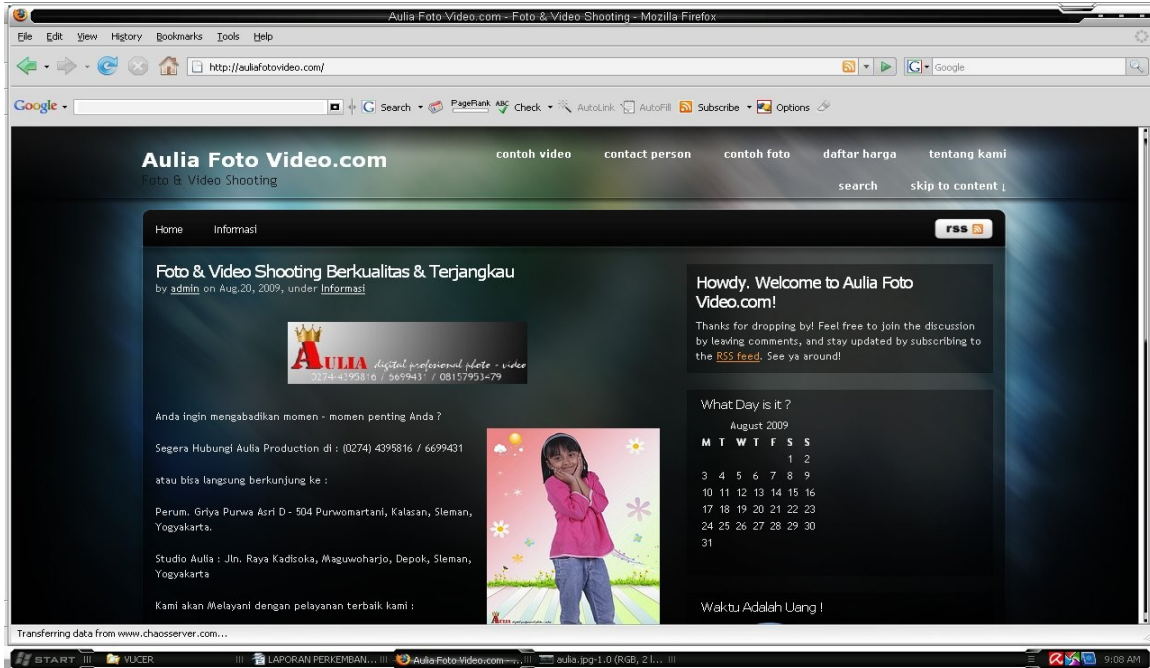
Aulia Foto Video.com - Foto & Video Shooting - Mozilla Firefox

File Edit View History Bookmarks Tools Help

http://auliafotovideo.com/

Google

Google Search PageRank Check AutoLink AutoFill Subscribe Options

Aulia Foto Video.com
Foto & Video Shooting

contoh video contact person contoh foto daftar harga tentang kami
search skip to content ↓

Home Informasi

rss

Foto & Video Shooting Berkualitas & Terjangkau
by admin on Aug.20, 2009, under Informasi

AULIA digital profesional photo - video
0274-4395816 / 5699431 / 08157953-79

Anda ingin mengabadikan momen - momen penting Anda ?

Segera Hubungi Aulia Production di : (0274) 4395816 / 6699431

atau bisa langsung berkunjung ke :

Perum. Griya Purwa Asri D - 504 Purwomartani, Kalasan, Sleman, Yogyakarta.

Studio Aulia : Jln. Raya Kadisoka, Maguwoharjo, Depok, Sleman, Yogyakarta

Kami akan Melayani dengan pelayanan terbaik kami :

Howdy. Welcome to Aulia Foto Video.com!

Thanks for dropping by! Feel free to join the discussion by leaving comments, and stay updated by subscribing to the RSS feed. See ya around!

What Day is it ?

August 2009

| M | T | W | T | F | S | S |
|---|---|---|---|---|---|---|
| | | | | | 1 | 2 |
| 3 | 4 | 5 | 6 | 7 | 8 | 9 |
| 10 | 11 | 12 | 13 | 14 | 15 | 16 |
| 17 | 18 | 19 | 20 | 21 | 22 | 23 |
| 24 | 25 | 26 | 27 | 28 | 29 | 30 |
| 31 | | | | | | |

Waktu Adalah Uang !

Transferring data from www.chaosserver.com...

START VUCER LAPORAN PERKEMBAN... Aulia Foto Video.com -... aulia.jpg-1.0 (RGB, 2 l... 9:08 AM